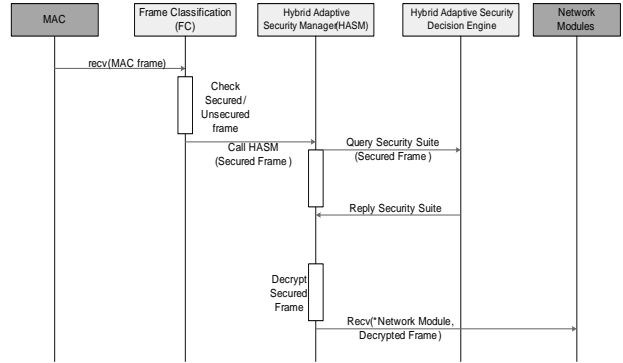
MAC

Frame Classification (FC)

Hybrid Adaptive Security Manager(HASM)

Hybrid Adaptive Security Decision Engine

Network Modules

recv(MAC frame)

Check Secured/ Unsecured frame

Call HASM (Secured Frame )

Query Security Suite (Secured Frame )

Reply Security Suite

Decrypt Secured Frame

Recv(*Network Module, Decrypted Frame )